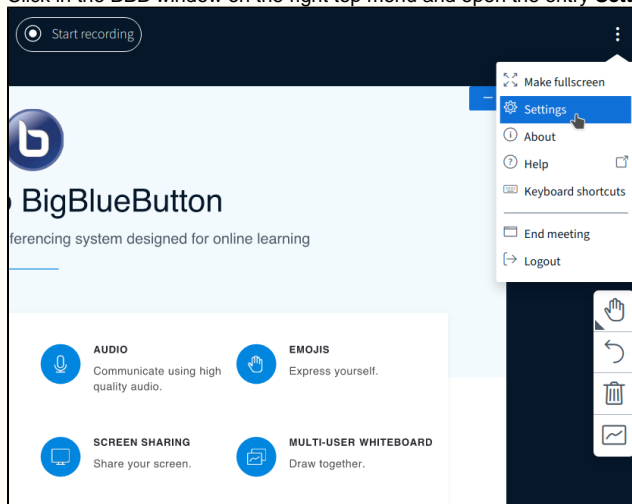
Click in the BBB window on the right top menu and open the entry Setti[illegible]

Start recording

Make fullscreen
Settings
About
Help
Keyboard shortcuts
End meeting
Logout

BigBlueButton
ferencing system designed for online learning

AUDIO
Communicate using high quality audio.

EMOJIS
Express yourself.

SCREEN SHARING
Share your screen.

MULTI-USER WHITEBOARD
Draw together.